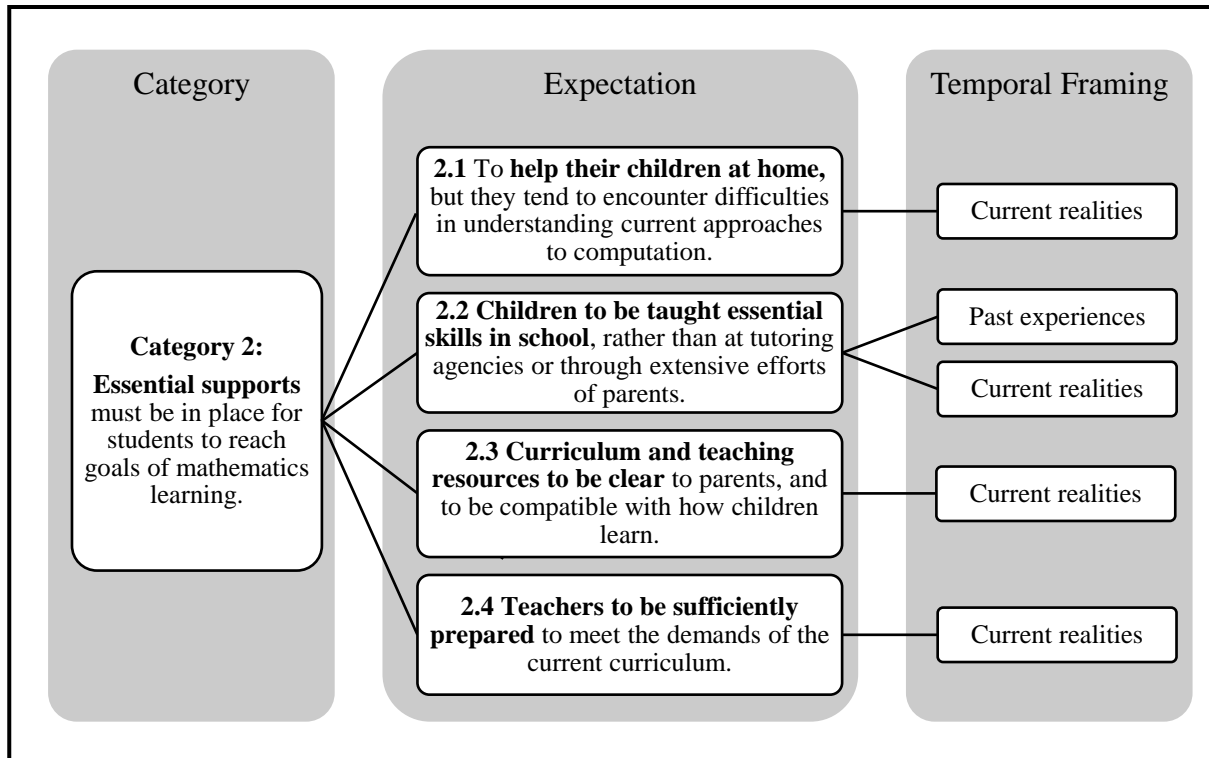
Category

Expectation

Temporal Framing

Category 2:

Essential supports must be in place for students to reach goals of mathematics learning.

2.1 To help their children at home, but they tend to encounter difficulties in understanding current approaches to computation.

Current realities

2.2 Children to be taught essential skills in school, rather than at tutoring agencies or through extensive efforts of parents.

Past experiences

Current realities

2.3 Curriculum and teaching resources to be clear to parents, and to be compatible with how children learn.

Current realities

2.4 Teachers to be sufficiently prepared to meet the demands of the current curriculum.

Current realities